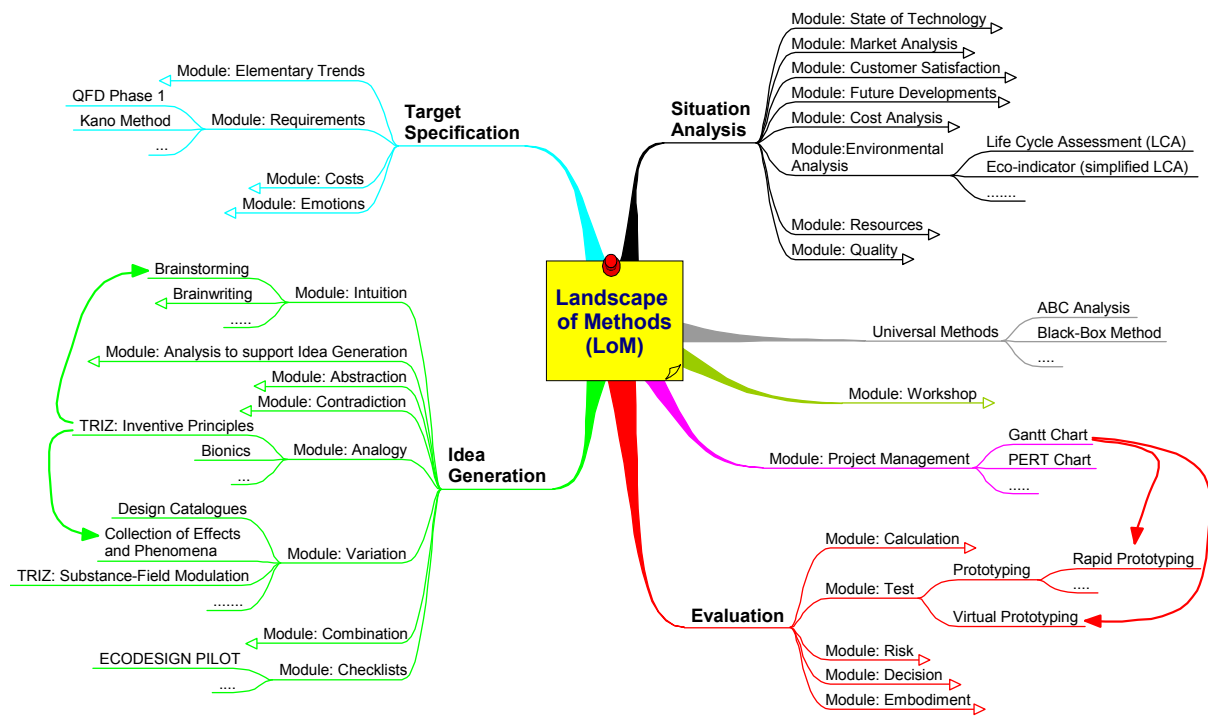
Landscape of Methods (LoM)

Target Specification
Module: Elementary Trends
Module: Requirements
QFD Phase 1
Kano Method
...
Module: Costs
Module: Emotions

Situation Analysis
Module: State of Technology
Module: Market Analysis
Module: Customer Satisfaction
Module: Future Developments
Module: Cost Analysis
Module:Environmental Analysis
Life Cycle Assessment (LCA)
Eco-indicator (simplified LCA)
.......
Module: Resources
Module: Quality

Universal Methods
ABC Analysis
Black-Box Method
....

Module: Workshop

Module: Project Management
Gantt Chart
PERT Chart
.....

Evaluation
Module: Calculation
Module: Test
Prototyping
Rapid Prototyping
....
Virtual Prototyping
Module: Risk
Module: Decision
Module: Embodiment

Idea Generation
Module: Intuition
Brainstorming
Brainwriting
.....
Module: Analysis to support Idea Generation
Module: Abstraction
Module: Contradiction
TRIZ: Inventive Principles
Module: Analogy
Bionics
...
Design Catalogues
Collection of Effects and Phenomena
Module: Variation
TRIZ: Substance-Field Modulation
.......
Module: Combination
ECODESIGN PILOT
Module: Checklists
....